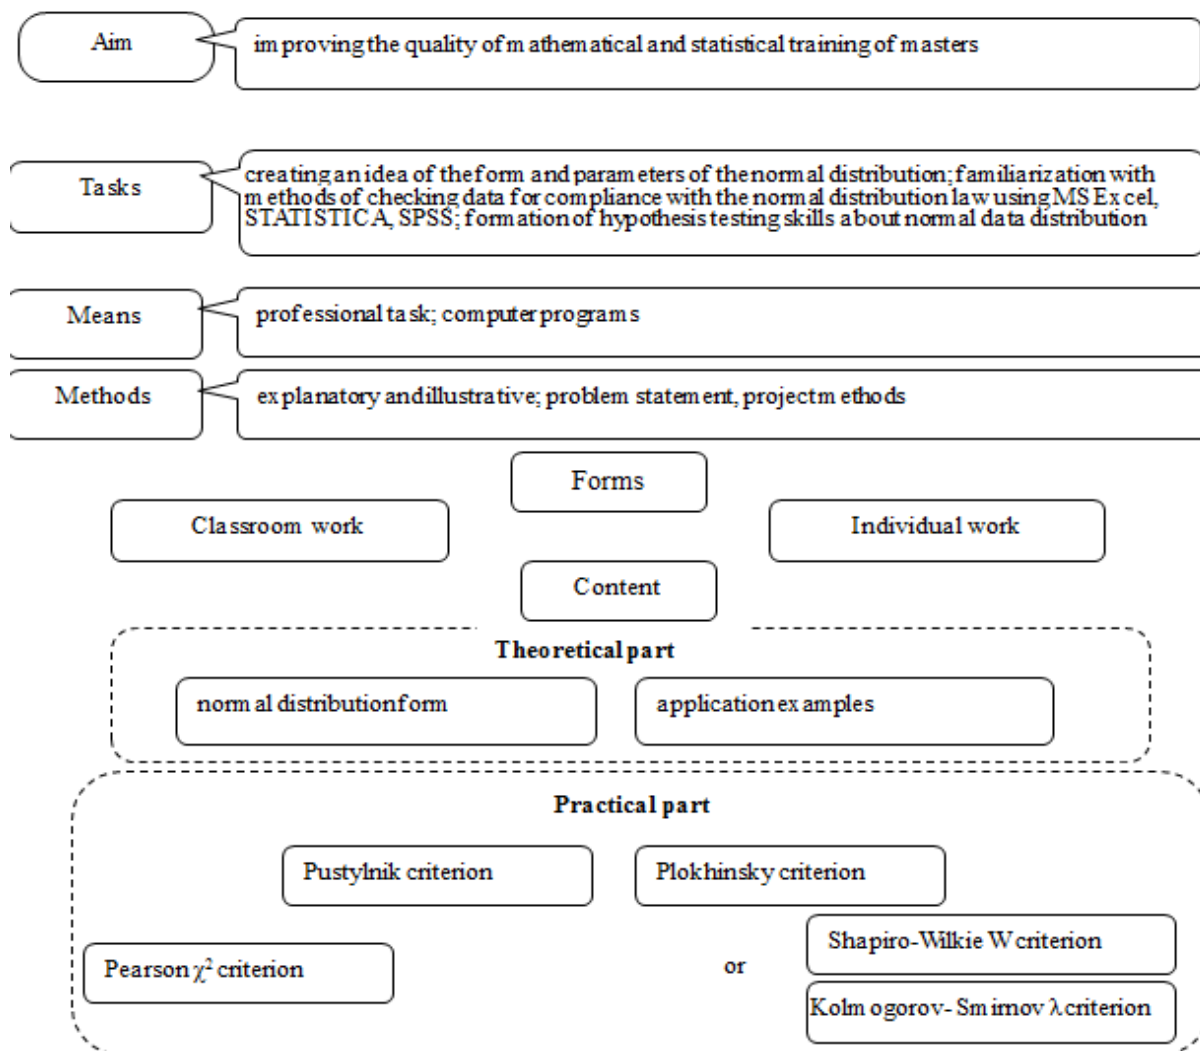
Aim

improving the quality of mathematical and statistical training of masters

Tasks

creating an idea of the form and parameters of the normal distribution; familiarization with methods of checking data for compliance with the normal distribution law using MS Excel, STATISTICA, SPSS; formation of hypothesis testing skills about normal data distribution

Means

professional task; computer programs

Methods

explanatory and illustrative; problem statement, project methods

Forms

Classroom work

Individual work

Content

Theoretical part

normal distribution form

application examples

Practical part

Pustylnik criterion

Plokhinsky criterion

Pearson $\chi^2$ criterion

or

Shapiro-Wilkie W criterion

Kolmogorov- Smirnov $\lambda$ criterion